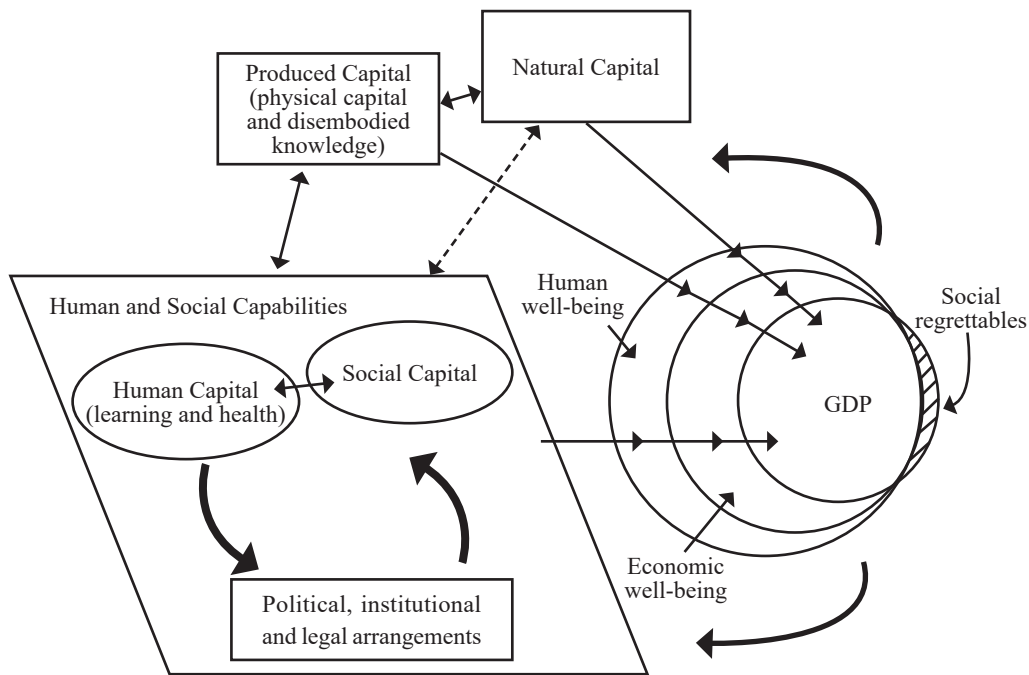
Produced Capital (physical capital and disembodied knowledge)

Natural Capital

Human and Social Capabilities

Human Capital (learning and health)

Social Capital

Political, institutional and legal arrangements

Human well-being

Social regrettables

GDP

Economic well-being